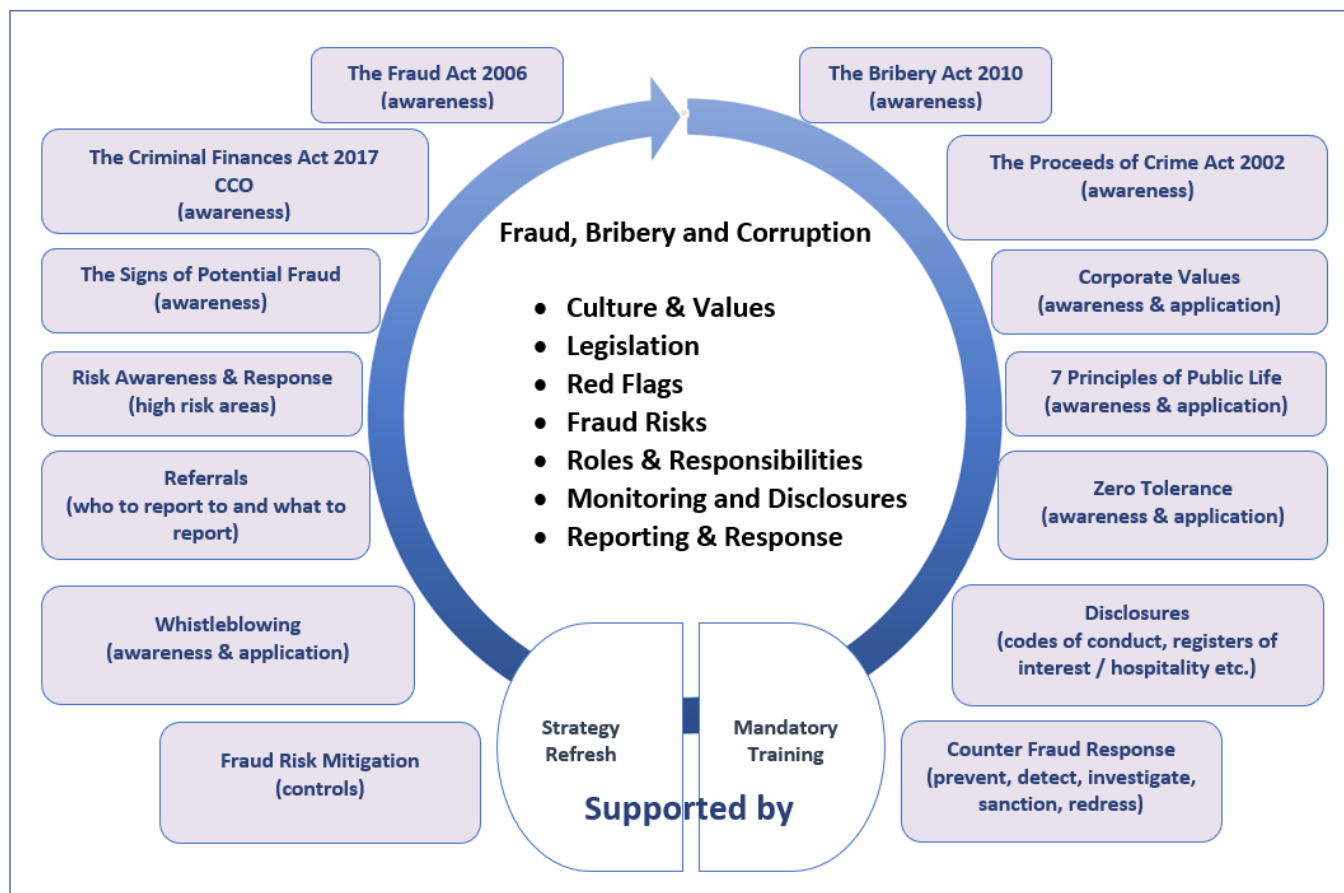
The Fraud Act 2006
(awareness)

The Bribery Act 2010
(awareness)

The Criminal Finances Act 2017
CCO
(awareness)

The Proceeds of Crime Act 2002
(awareness)

Fraud, Bribery and Corruption

- Culture & Values
- Legislation
- Red Flags
- Fraud Risks
- Roles & Responsibilities
- Monitoring and Disclosures
- Reporting & Response

The Signs of Potential Fraud
(awareness)

Corporate Values
(awareness & application)

Risk Awareness & Response
(high risk areas)

7 Principles of Public Life
(awareness & application)

Referrals
(who to report to and what to report)

Zero Tolerance
(awareness & application)

Whistleblowing
(awareness & application)

Disclosures
(codes of conduct, registers of interest / hospitality etc.)

Fraud Risk Mitigation
(controls)

Strategy Refresh

Mandatory Training

Supported by

Counter Fraud Response
(prevent, detect, investigate, sanction, redress)